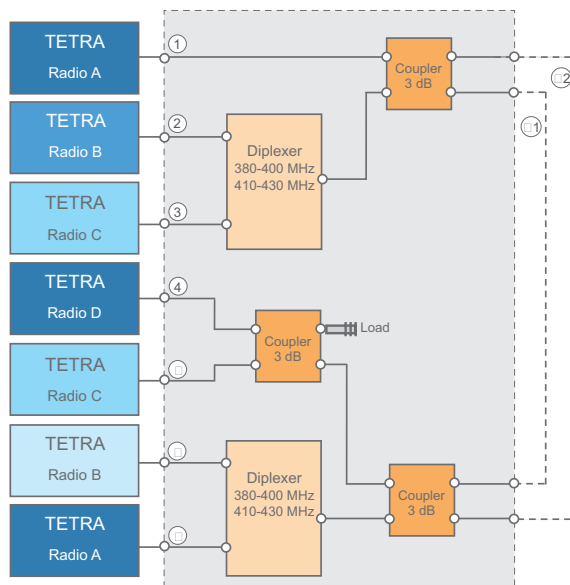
TETRA
Radio A

TETRA
Radio B

TETRA
Radio C

TETRA
Radio D

TETRA
Radio C

TETRA
Radio B

TETRA
Radio A

1
2
3
4
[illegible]
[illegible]
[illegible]

Coupler
3 dB

Diplexer
380-400 MHz
410-430 MHz

Coupler
3 dB

Load

Diplexer
380-400 MHz
410-430 MHz

Coupler
3 dB

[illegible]2
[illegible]1